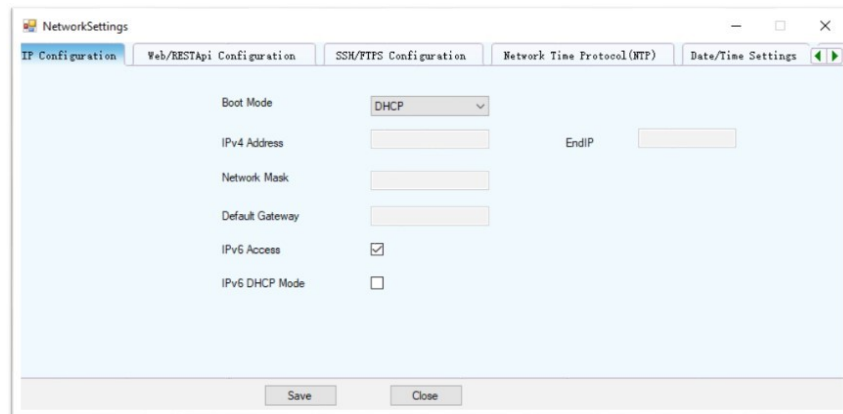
NetworkSettings

IP Configuration | Web/RESTApi Configuration | SSH/FTPS Configuration | Network Time Protocol(NTP) | Date/Time Settings

Boot Mode DHCP

IPv4 Address

EndIP

Network Mask

Default Gateway

IPv6 Access

IPv6 DHCP Mode

Save Close